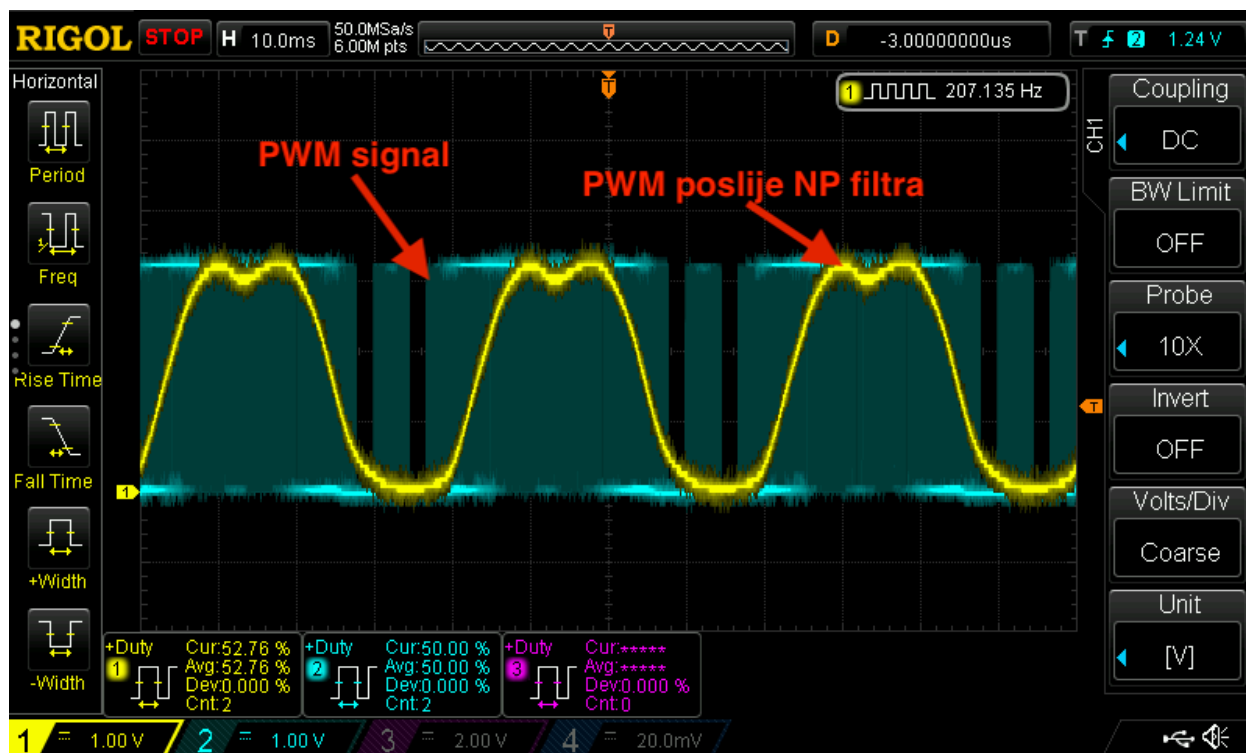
RIGOL STOP H 10.0ms 50.0MSa/s 6.00M pts T D -3.00000000us T 2 1.24 V

Horizontal

Period

Freq

Rise Time

Fall Time

+Width

-Width

1 207.135 Hz

PWM signal

PWM poslije NP filtra

CH1

Coupling

DC

BW Limit

OFF

Probe

10X

Invert

OFF

Volts/Div

Coarse

Unit

[V]

+Duty 1 Cur:52.76 % Avg:52.76 % Dev:0.000 % Cnt:2

+Duty 2 Cur:50.00 % Avg:50.00 % Dev:0.000 % Cnt:2

+Duty 3 Cur:***** Avg:***** Dev:0.000 % Cnt:0

1 1.00 V 2 1.00 V 3 2.00 V 4 20.0mV